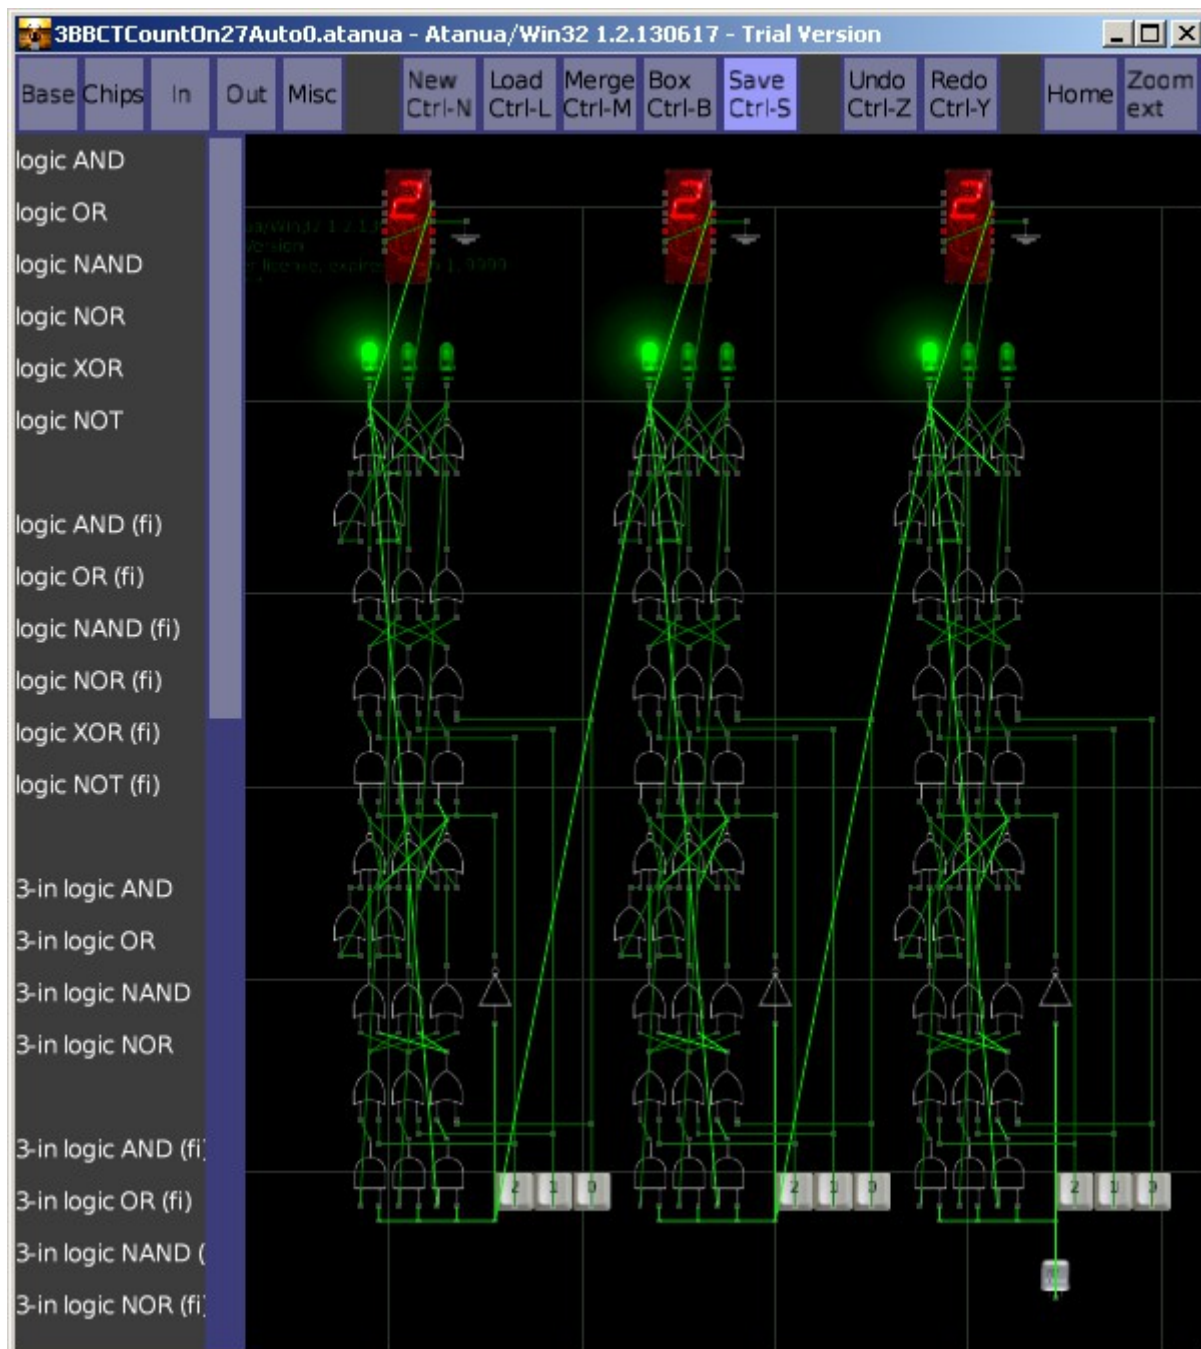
3BBCTCountOn27Auto0.atanua - Atanua/Win32 1.2.130617 - Trial Version

Base Chips In Out Misc New Ctrl-N Load Ctrl-L Merge Ctrl-M Box Ctrl-B Save Ctrl-S Undo Ctrl-Z Redo Ctrl-Y Home Zoom ext

logic AND
logic OR
logic NAND
logic NOR
logic XOR
logic NOT

logic AND (fi)
logic OR (fi)
logic NAND (fi)
logic NOR (fi)
logic XOR (fi)
logic NOT (fi)

3-in logic AND
3-in logic OR
3-in logic NAND
3-in logic NOR

3-in logic AND (fi
3-in logic OR (fi)
3-in logic NAND (
3-in logic NOR (fi

2 2 2

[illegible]

2 1 0 2 1 0 2 1 0